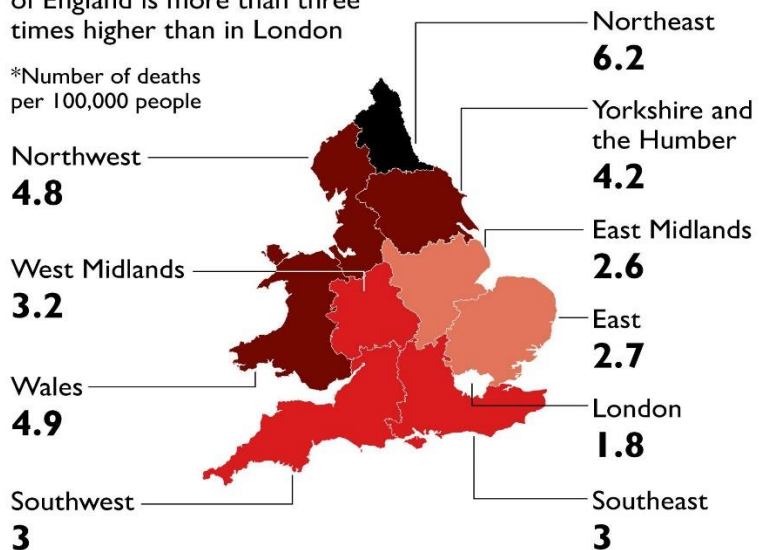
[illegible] of England is more than three times higher than in London

*Number of deaths per 100,000 people

Northeast
6.2

Yorkshire and the Humber
4.2

Northwest
4.8

East Midlands
2.6

West Midlands
3.2

East
2.7

Wales
4.9

London
1.8

Southwest
3

Southeast
3